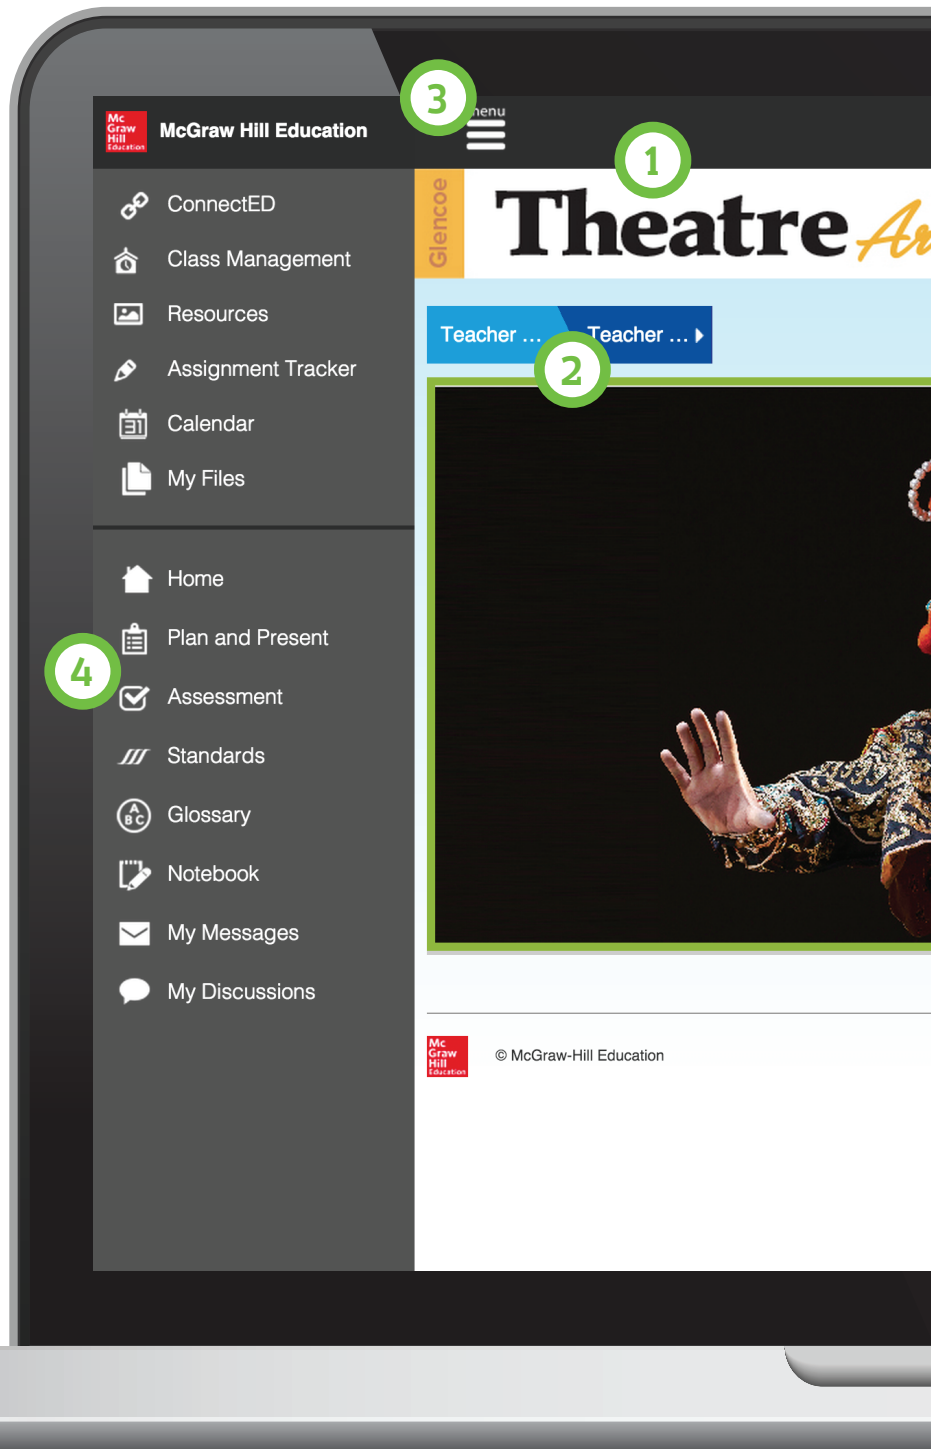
Mc Graw Hill Education
McGraw Hill Education
3
menu
1
ConnectED
Class Management
Resources
Assignment Tracker
Calendar
My Files
Home
Plan and Present
4
Assessment
Standards
Glossary
Notebook
My Messages
My Discussions
Glencoe
Theatre Ar
Teacher ...
Teacher ...
2
Mc Graw Hill Education
© McGraw-Hill Education